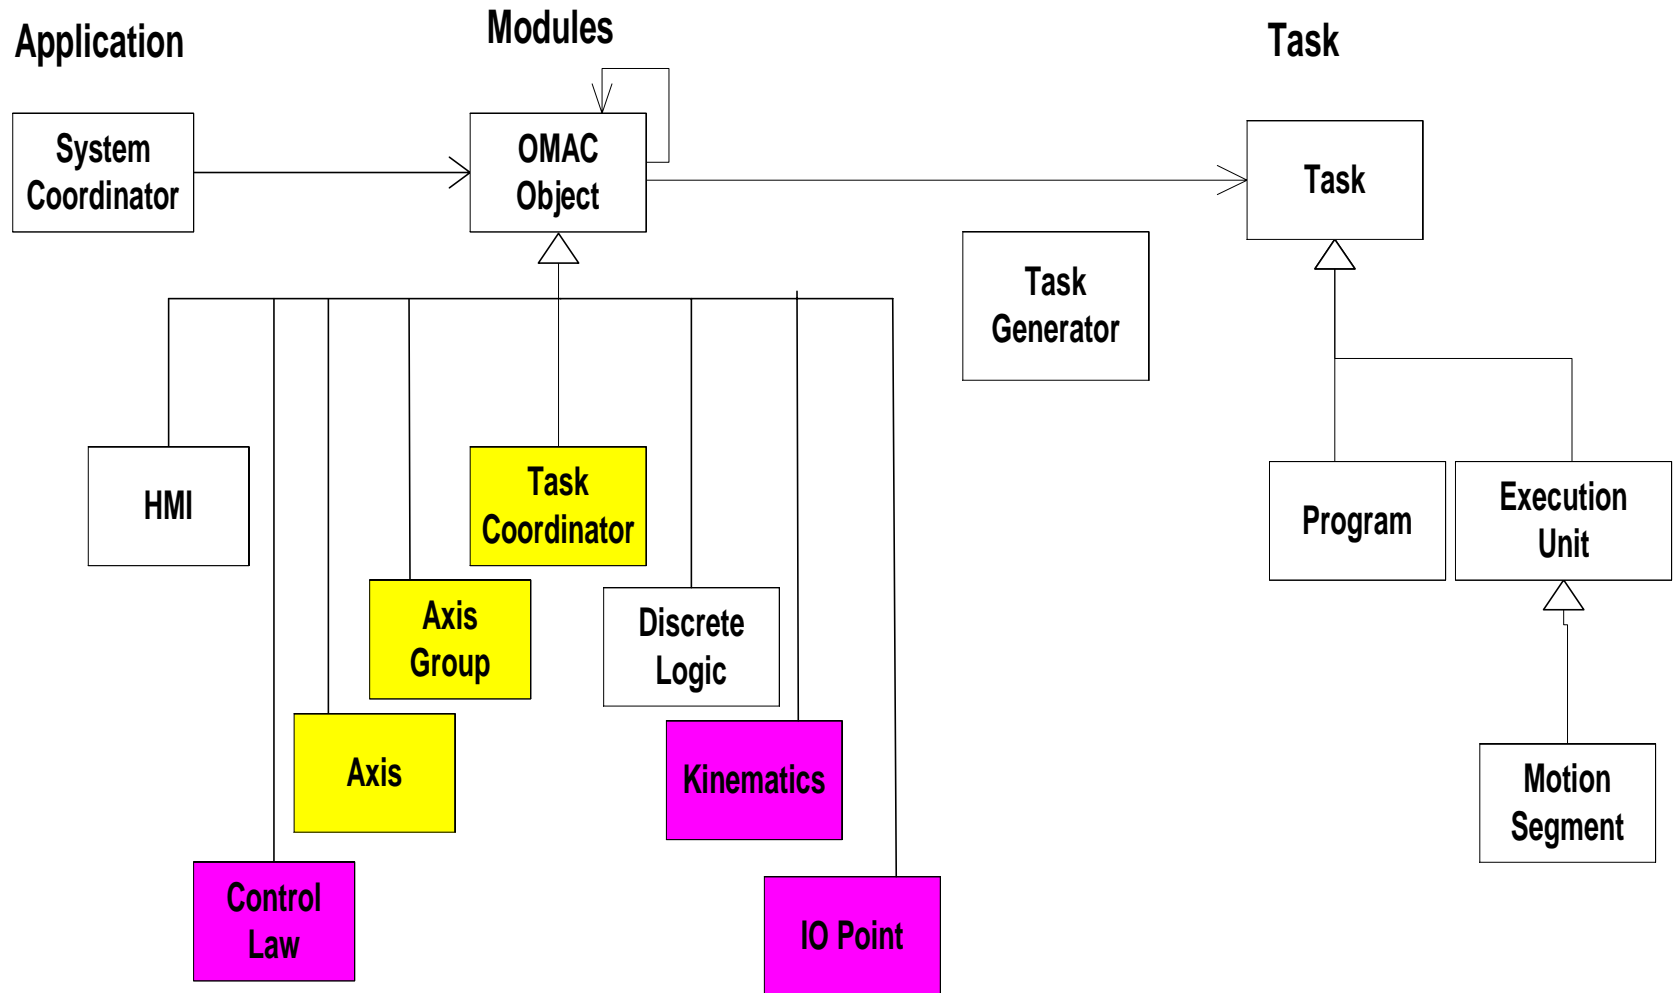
Application

Modules

Task

System Coordinator

OMAC Object

Task

Task Generator

HMI

Task Coordinator

Program

Execution Unit

Axis Group

Discrete Logic

Axis

Kinematics

Motion Segment

Control Law

IO Point